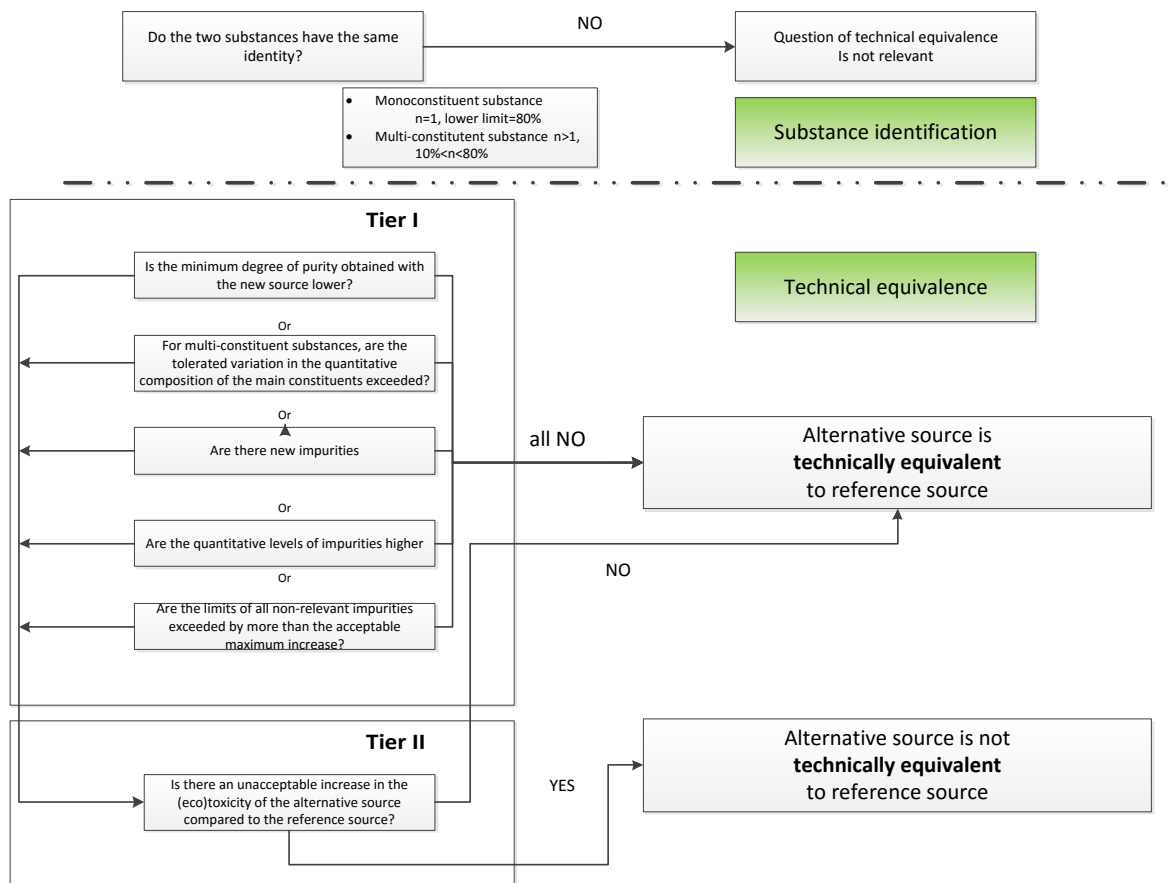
Do the two substances have the same identity?

NO

Question of technical equivalence
Is not relevant

- Monoconstituent substance n=1, lower limit=80%
- Multi-constituent substance n>1, 10%<n<80%

Substance identification

Tier I

Is the minimum degree of purity obtained with the new source lower?

Technical equivalence

Or

For multi-constituent substances, are the tolerated variation in the quantitative composition of the main constituents exceeded?

Or

Are there new impurities

all NO

Alternative source is **technically equivalent** to reference source

Or

Are the quantitative levels of impurities higher

NO

Or

Are the limits of all non-relevant impurities exceeded by more than the acceptable maximum increase?

Tier II

Alternative source is not **technically equivalent** to reference source

Is there an unacceptable increase in the (eco)toxicity of the alternative source compared to the reference source?

YES